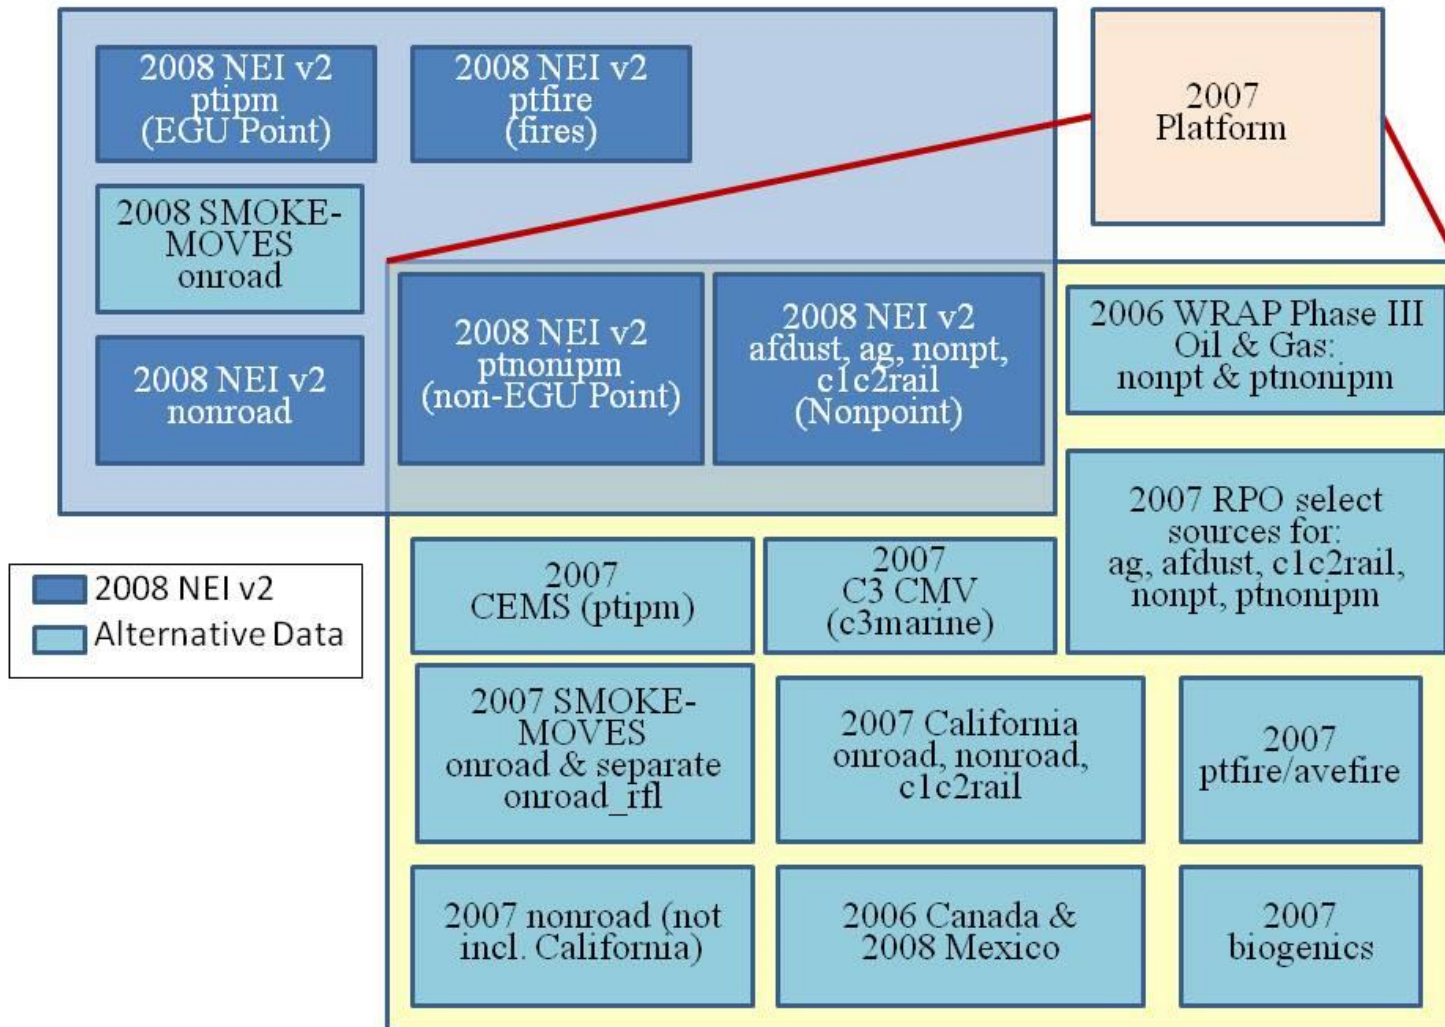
2008 NEI v2
ptipm
(EGU Point)

2008 NEI v2
ptfire
(fires)

2007
Platform

2008 SMOKE-MOVES
onroad

2008 NEI v2
nonroad

2008 NEI v2
ptnonipm
(non-EGU Point)

2008 NEI v2
afdust, ag, nonpt, c1c2rail
(Nonpoint)

2006 WRAP Phase III
Oil & Gas:
nonpt & ptnonipm

2007 RPO select sources for:
ag, afdust, c1c2rail, nonpt, ptnonipm

2008 NEI v2
Alternative Data

2007
CEMS (ptipm)

2007
C3 CMV
(c3marine)

2007 SMOKE-MOVES
onroad & separate onroad_rfl

2007 California
onroad, nonroad, c1c2rail

2007
ptfire/avefire

2007 nonroad (not incl. California)

2006 Canada & 2008 Mexico

2007
biogenics